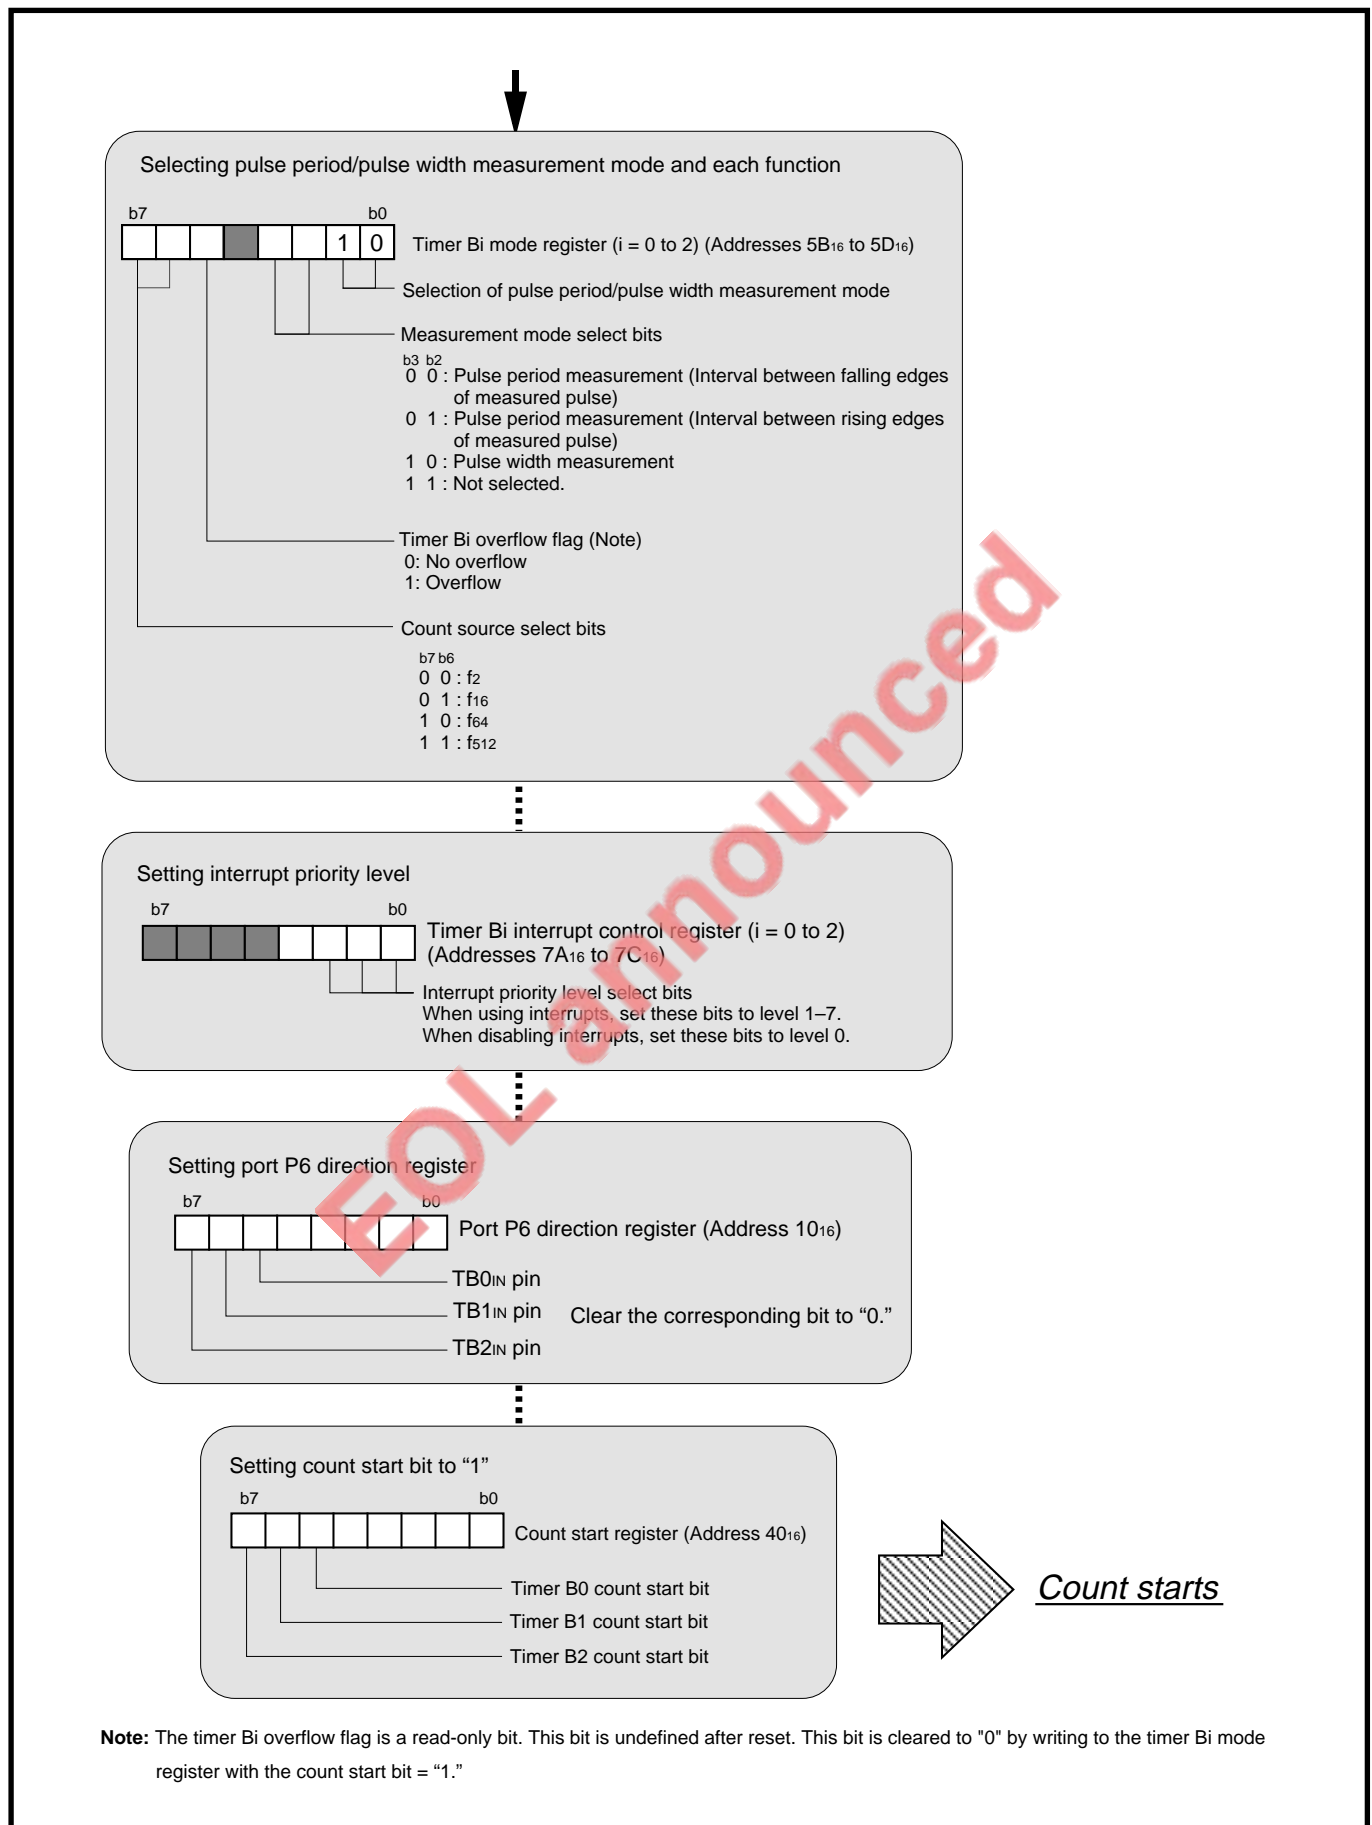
Selecting pulse period/pulse width measurement mode and each function

b7 b0

1 0

Timer Bi mode register (i = 0 to 2) (Addresses $5B_{16}$ to $5D_{16}$)

Selection of pulse period/pulse width measurement mode

Measurement mode select bits

b3 b2
0 0 : Pulse period measurement (Interval between falling edges of measured pulse)
0 1 : Pulse period measurement (Interval between rising edges of measured pulse)
1 0 : Pulse width measurement
1 1 : Not selected.

Timer Bi overflow flag (Note)
0: No overflow
1: Overflow

Count source select bits

b7 b6
0 0 : $f_2$
0 1 : $f_{16}$
1 0 : $f_{64}$
1 1 : $f_{512}$

Setting interrupt priority level

b7 b0

Timer Bi interrupt control register (i = 0 to 2)
(Addresses $7A_{16}$ to $7C_{16}$)

Interrupt priority level select bits
When using interrupts, set these bits to level 1–7.
When disabling interrupts, set these bits to level 0.

EOL announced

Setting port P6 direction register

b7 b0

Port P6 direction register (Address $10_{16}$)

$TB0_{IN}$ pin
$TB1_{IN}$ pin
$TB2_{IN}$ pin

Clear the corresponding bit to “0.”

Setting count start bit to “1”

b7 b0

Count start register (Address $40_{16}$)

Timer B0 count start bit
Timer B1 count start bit
Timer B2 count start bit

Count starts

Note: The timer Bi overflow flag is a read-only bit. This bit is undefined after reset. This bit is cleared to "0" by writing to the timer Bi mode register with the count start bit = “1.”